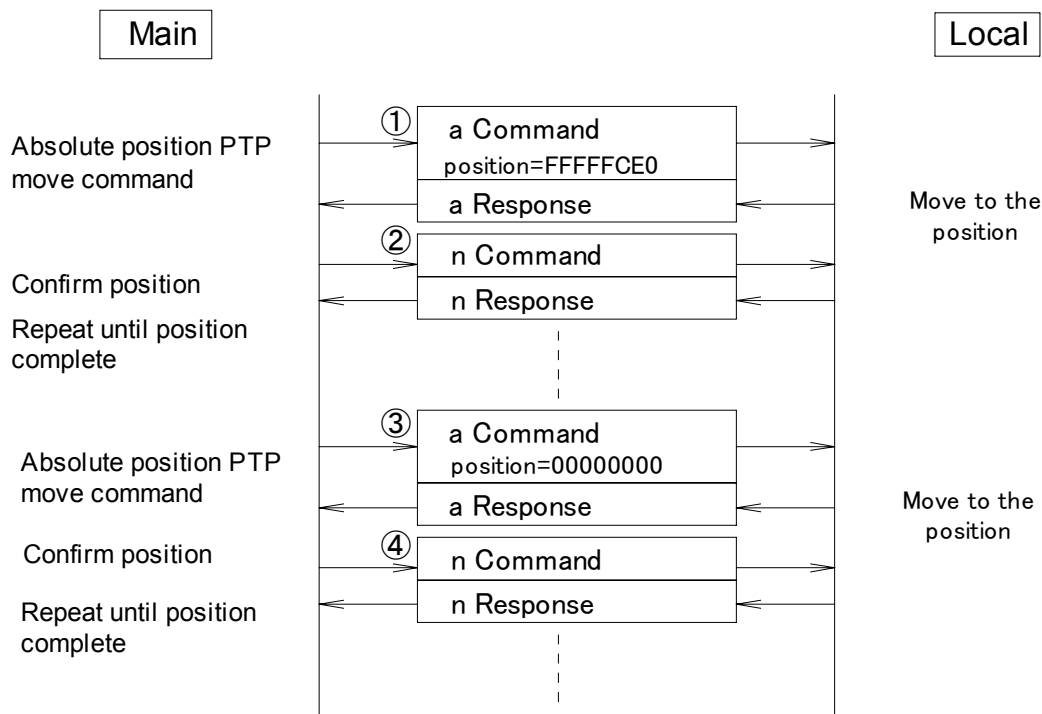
Main

Local

Absolute position PTP move command

① a Command
position=FFFFFCE0

a Response

Move to the position

② n Command

Confirm position

n Response

Repeat until position complete

③ a Command
position=00000000

Absolute position PTP move command

a Response

Move to the position

Confirm position

④ n Command

Repeat until position complete

n Response